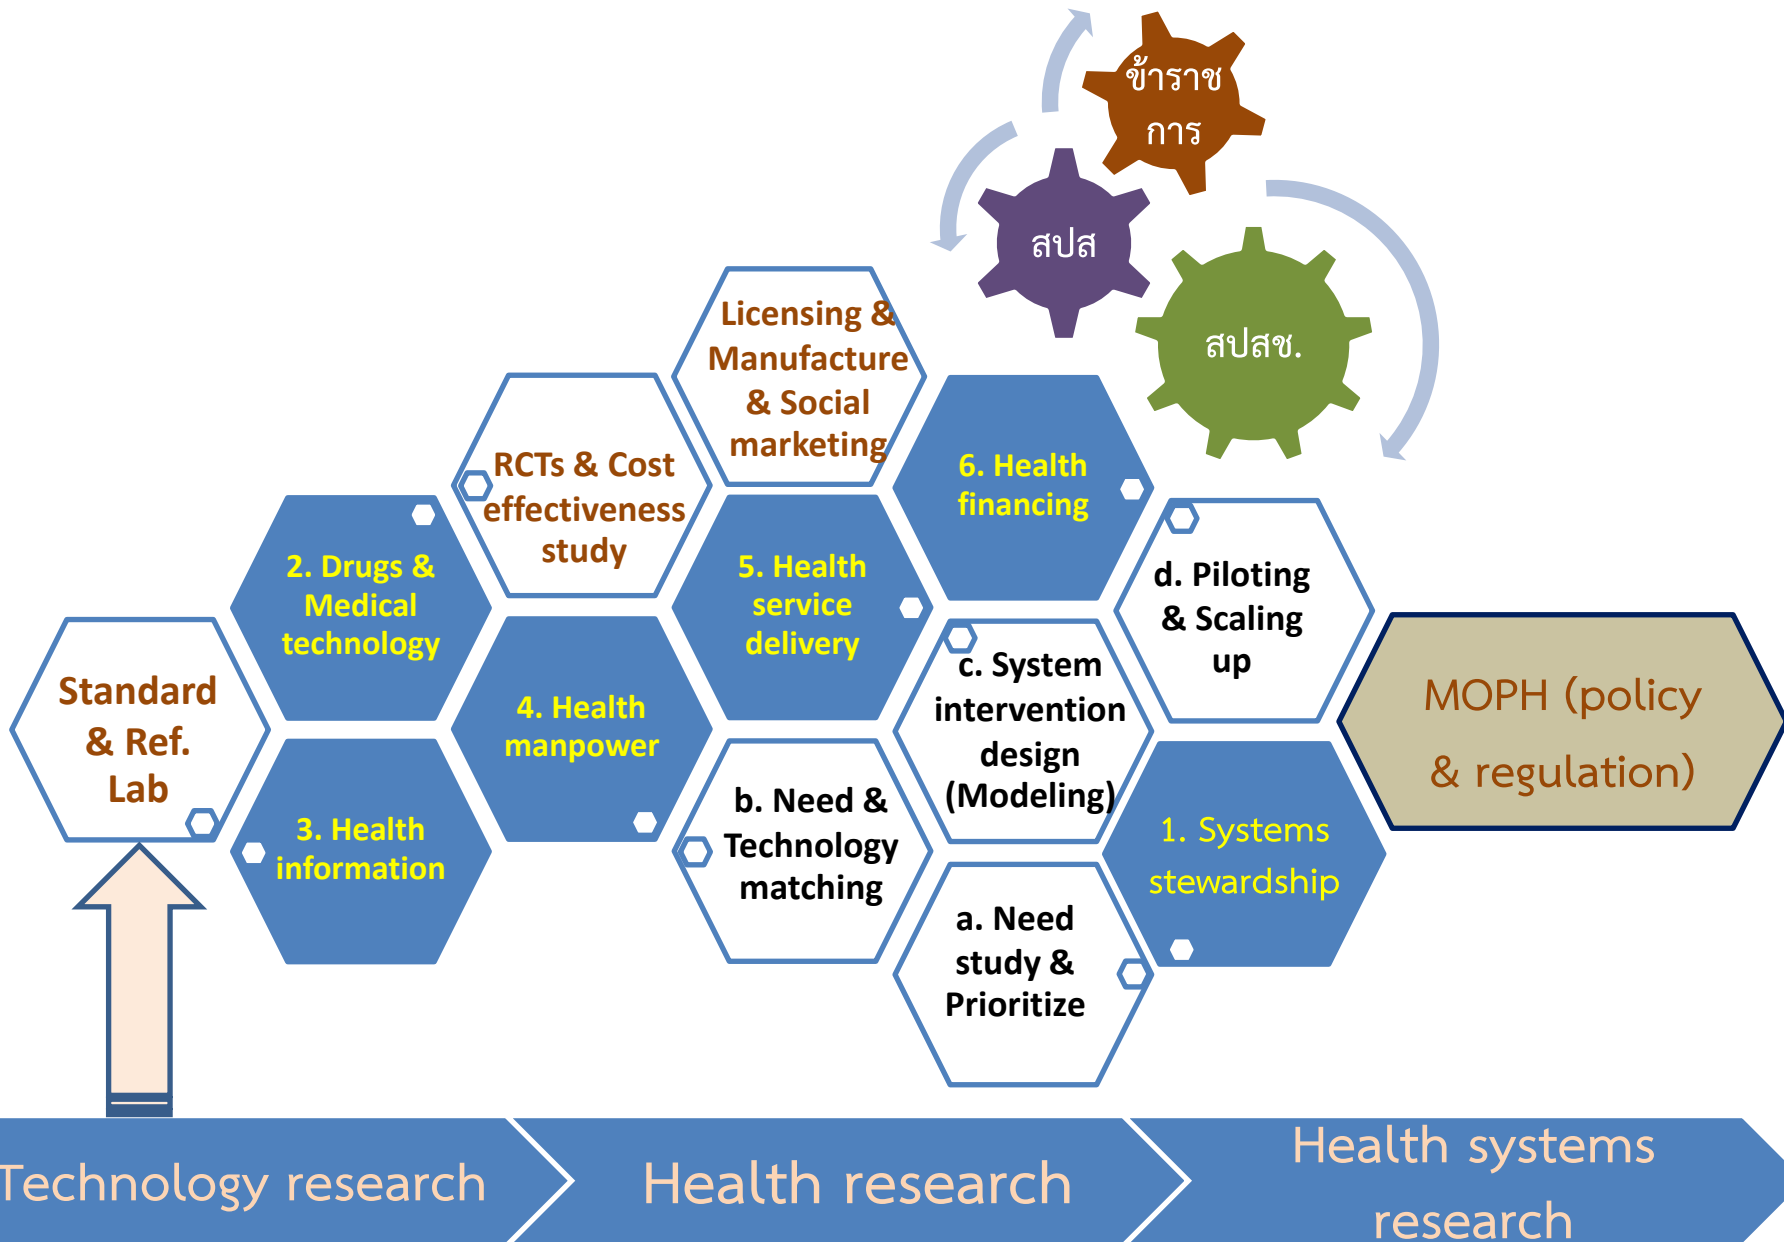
ข้าราชการ

สปส

สปสช.

Licensing & Manufacture & Social marketing

RCTs & Cost effectiveness study

6. Health financing

2. Drugs & Medical technology

5. Health service delivery

d. Piloting & Scaling up

Standard & Ref. Lab

4. Health manpower

c. System intervention design (Modeling)

MOPH (policy & regulation)

b. Need & Technology matching

3. Health information

1. Systems stewardship

a. Need study & Prioritize

Technology research

Health research

Health systems research